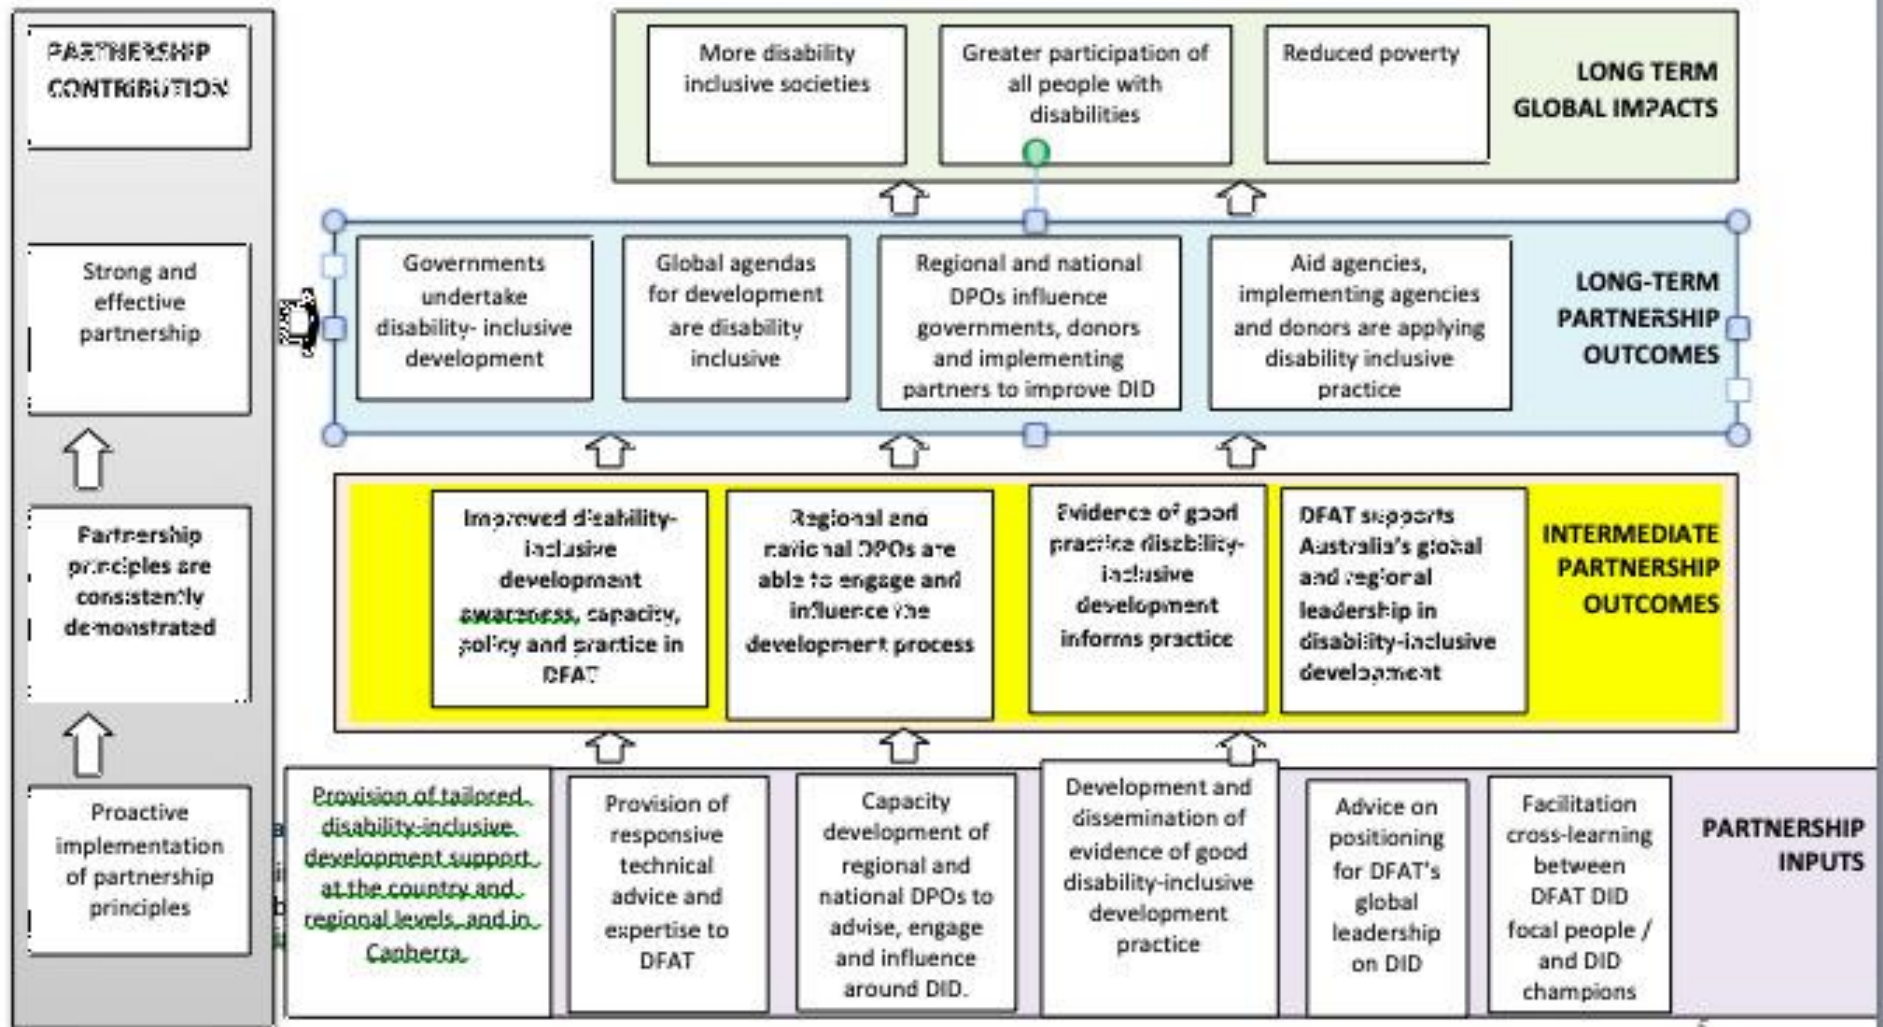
PARTNERSHIP CONTRIBUTION

Strong and effective partnership

Partnership principles are consistently demonstrated

Proactive implementation of partnership principles

More disability inclusive societies

Greater participation of all people with disabilities

Reduced poverty

LONG TERM GLOBAL IMPACTS

Governments undertake disability- inclusive development

Global agendas for development are disability inclusive

Regional and national DPOs influence governments, donors and implementing partners to improve DID

Aid agencies, implementing agencies and donors are applying disability inclusive practice

LONG-TERM PARTNERSHIP OUTCOMES

Improved disability-inclusive development awareness, capacity, policy and practice in DFAT

Regional and national DPOs are able to engage and influence the development process

Evidence of good practice disability-inclusive development informs practice

DFAT supports Australia's global and regional leadership in disability-inclusive development

INTERMEDIATE PARTNERSHIP OUTCOMES

Provision of tailored disability-inclusive development support at the country and regional levels, and in Canberra.

Provision of responsive technical advice and expertise to DFAT

Capacity development of regional and national DPOs to advise, engage and influence around DID.

Development and dissemination of evidence of good disability-inclusive development practice

Advice on positioning for DFAT's global leadership on DID

Facilitation cross-learning between DFAT DID focal people / and DID champions

PARTNERSHIP INPUTS